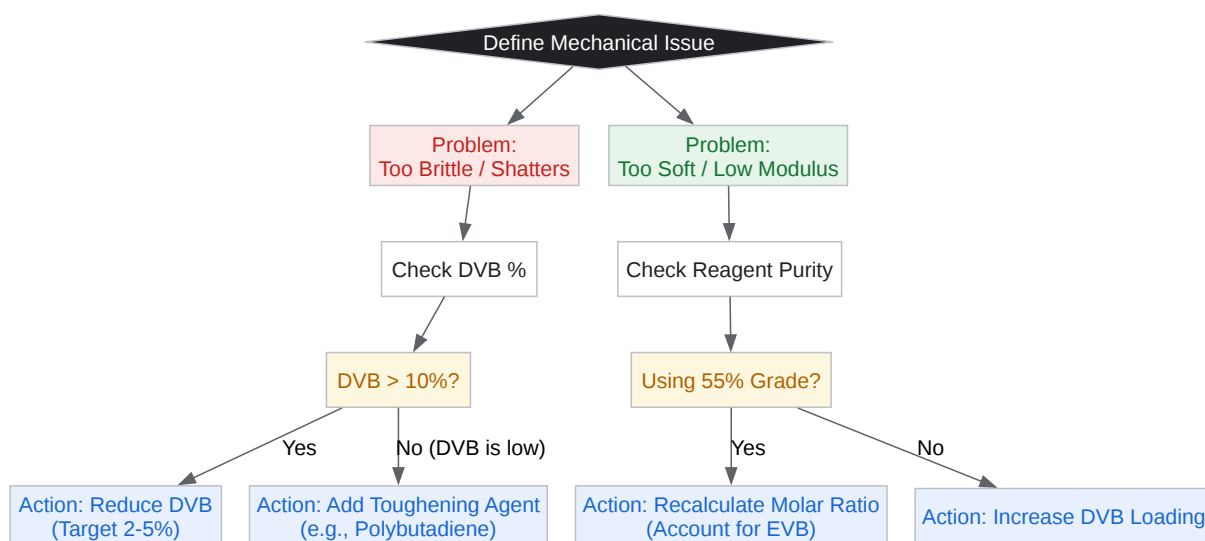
Define Mechanical Issue

Problem:
Too Brittle / Shatters

Problem:
Too Soft / Low Modulus

Check DVB %

Check Reagent Purity

DVB > 10%?

Using 55% Grade?

Yes

No (DVB is low)

Yes

No

Action: Reduce DVB
(Target 2-5%)

Action: Add Toughening Agent
(e.g., Polybutadiene)

Action: Recalculate Molar Ratio
(Account for EVB)

Action: Increase DVB Loading